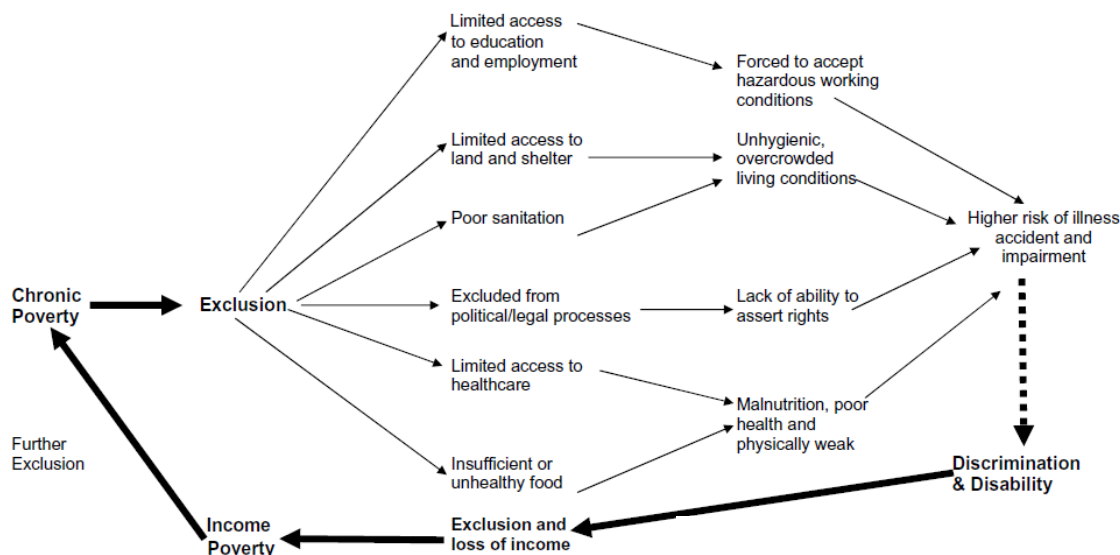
Chronic Poverty

Exclusion

Limited access to education and employment

Limited access to land and shelter

Poor sanitation

Excluded from political/legal processes

Limited access to healthcare

Insufficient or unhealthy food

Forced to accept hazardous working conditions

Unhygienic, overcrowded living conditions

Lack of ability to assert rights

Malnutrition, poor health and physically weak

Higher risk of illness accident and impairment

Discrimination & Disability

Exclusion and loss of income

Income Poverty

Further Exclusion